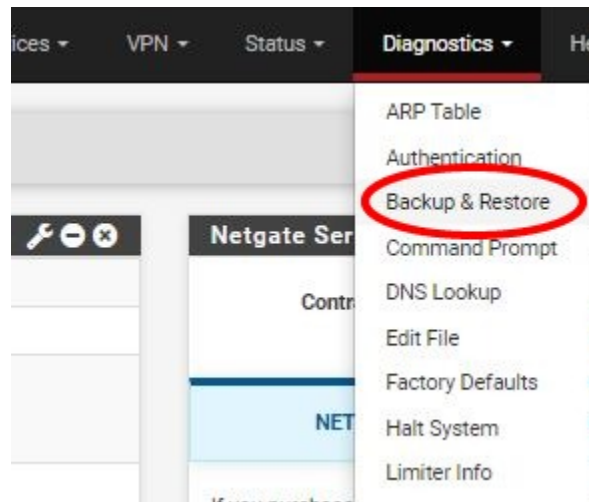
ices ▾ VPN ▾ Status ▾ Diagnostics ▾ He

ARP Table
Authentication
Backup & Restore
Command Prompt
DNS Lookup
Edit File
Factory Defaults
Halt System
Limiter Info

Netgate Ser

Contr

NET

If you purchas